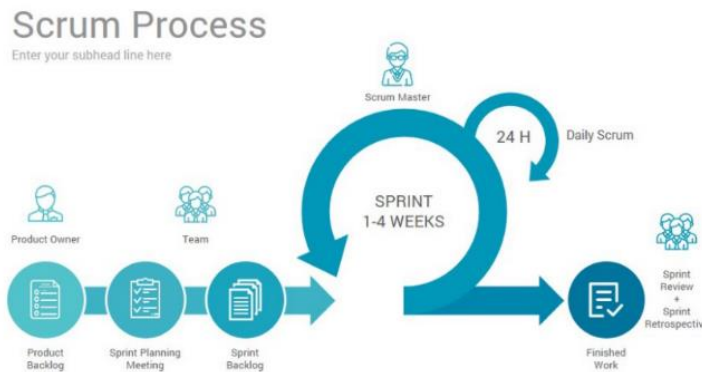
Scrum Process

Enter your subhead line here

Scrum Master

24 H

Daily Scrum

SPRINT
1-4 WEEKS

Product Owner

Team

Product Backlog

Sprint Planning Meeting

Sprint Backlog

Finished Work

Sprint Review + Sprint Retrospectiv